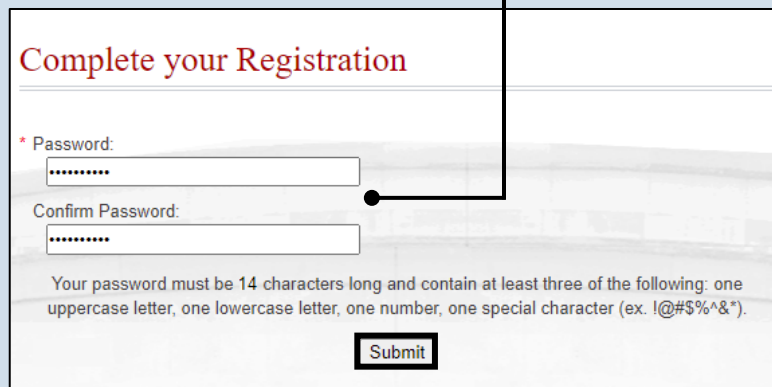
Complete your Registration

* Password:
••••••••••

Confirm Password:
••••••••••

Your password must be 14 characters long and contain at least three of the following: one uppercase letter, one lowercase letter, one number, one special character (ex. !@#$%^&*).

Submit